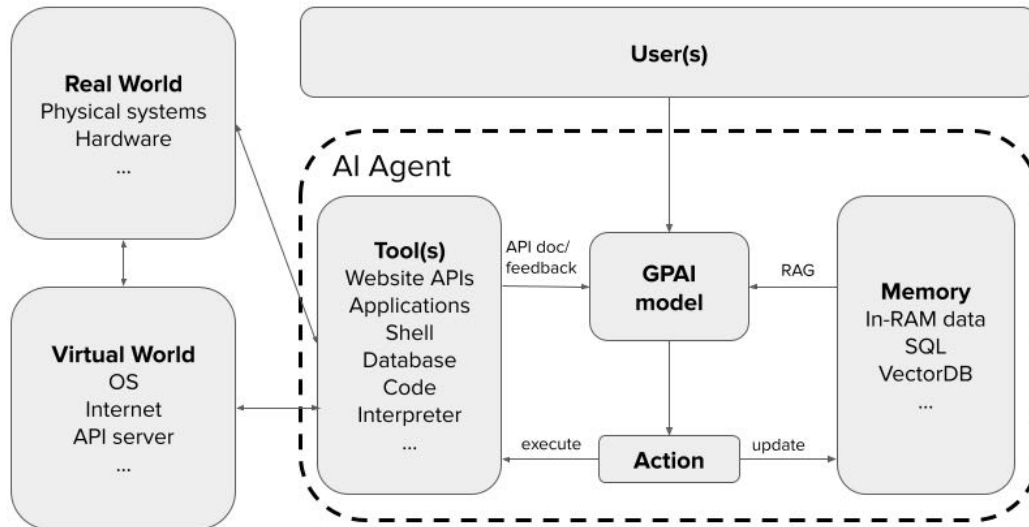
Real World
Physical systems
Hardware
...

User(s)

AI Agent

Tool(s)
Website APIs
Applications
Shell
Database
Code
Interpreter
...

API doc/
feedback

GPAI
model

RAG

Memory
In-RAM data
SQL
VectorDB
...

Virtual World
OS
Internet
API server
...

execute

Action

update